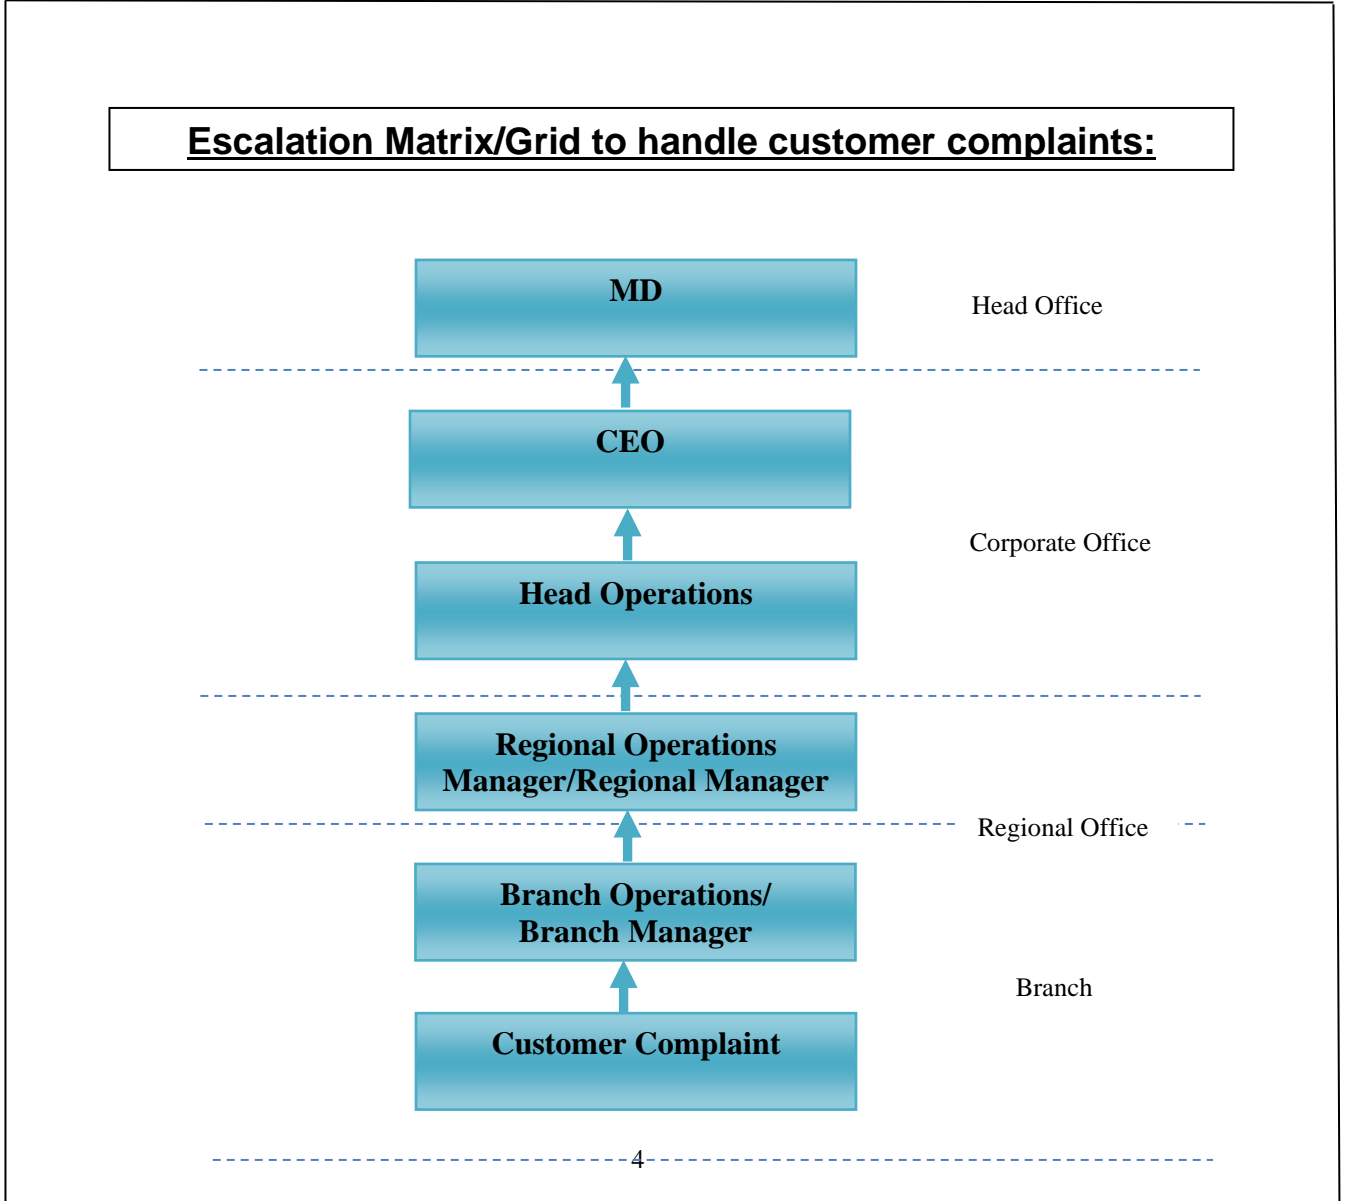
Escalation Matrix/Grid to handle customer complaints:

MD

Head Office

CEO

Corporate Office

Head Operations

Regional Operations Manager/Regional Manager

Regional Office

Branch Operations/ Branch Manager

Branch

Customer Complaint

4